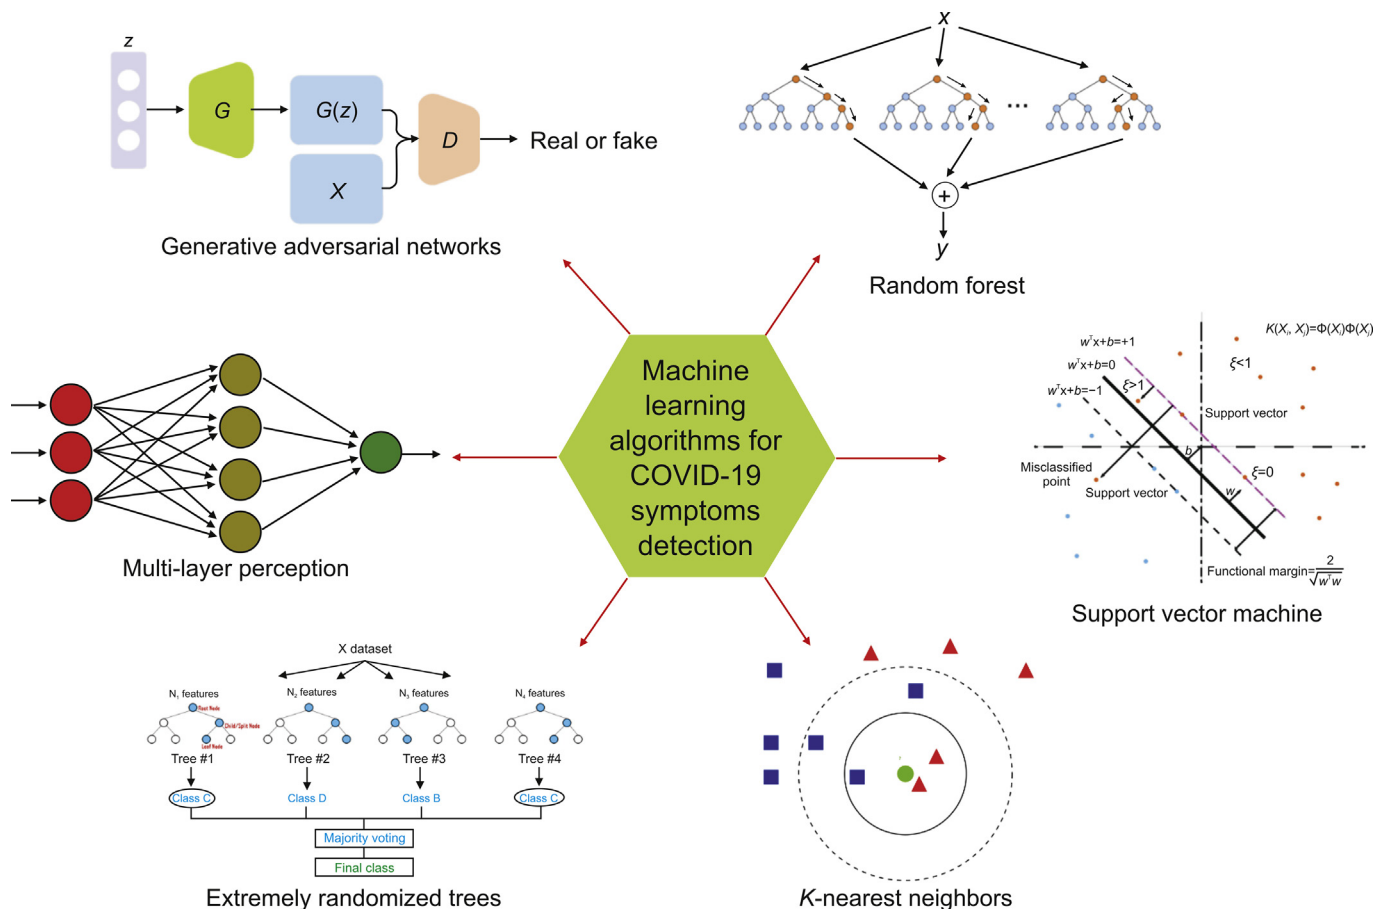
z

G

G(z)

X

D

Real or fake

Generative adversarial networks

x

...

+

y

Random forest

Machine learning algorithms for COVID-19 symptoms detection

Multi-layer perception

$K(X_i, X_j)=\Phi(X_i)\Phi(X_j)$

$w^Tx+b=+1$

$w^Tx+b=0$

$w^Tx+b=-1$

$\xi>1$

$\xi<1$

Support vector

b

$\xi=0$

Misclassified point

Support vector

w

Functional margin=$\frac{2}{\sqrt{w^Tw}}$

Support vector machine

X dataset

$N_1$ features

$N_2$ features

$N_3$ features

$N_4$ features

Root Node

Child/Split Node

Leaf Node

Tree #1

Tree #2

Tree #3

Tree #4

Class C

Class D

Class B

Class C

Majority voting

Final class

Extremely randomized trees

K-nearest neighbors